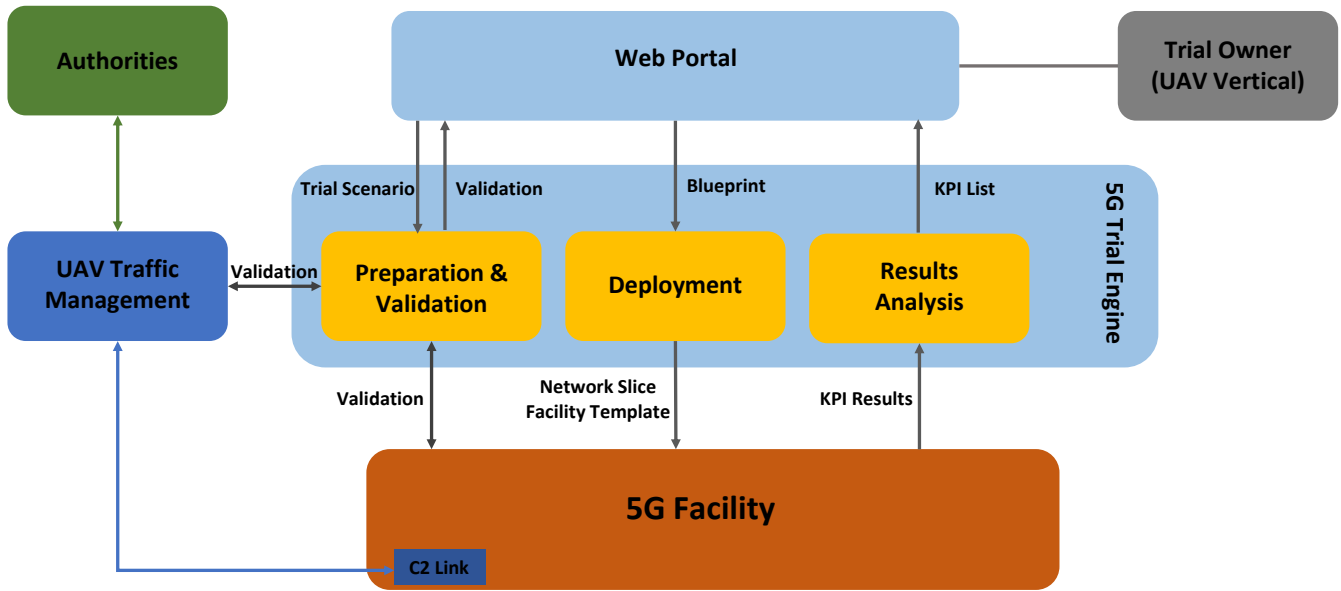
Authorities

Web Portal

Trial Owner (UAV Vertical)

Trial Scenario

Validation

Blueprint

KPI List

5G Trial Engine

UAV Traffic Management

Validation

Preparation & Validation

Deployment

Results Analysis

Validation

Network Slice Facility Template

KPI Results

5G Facility

C2 Link